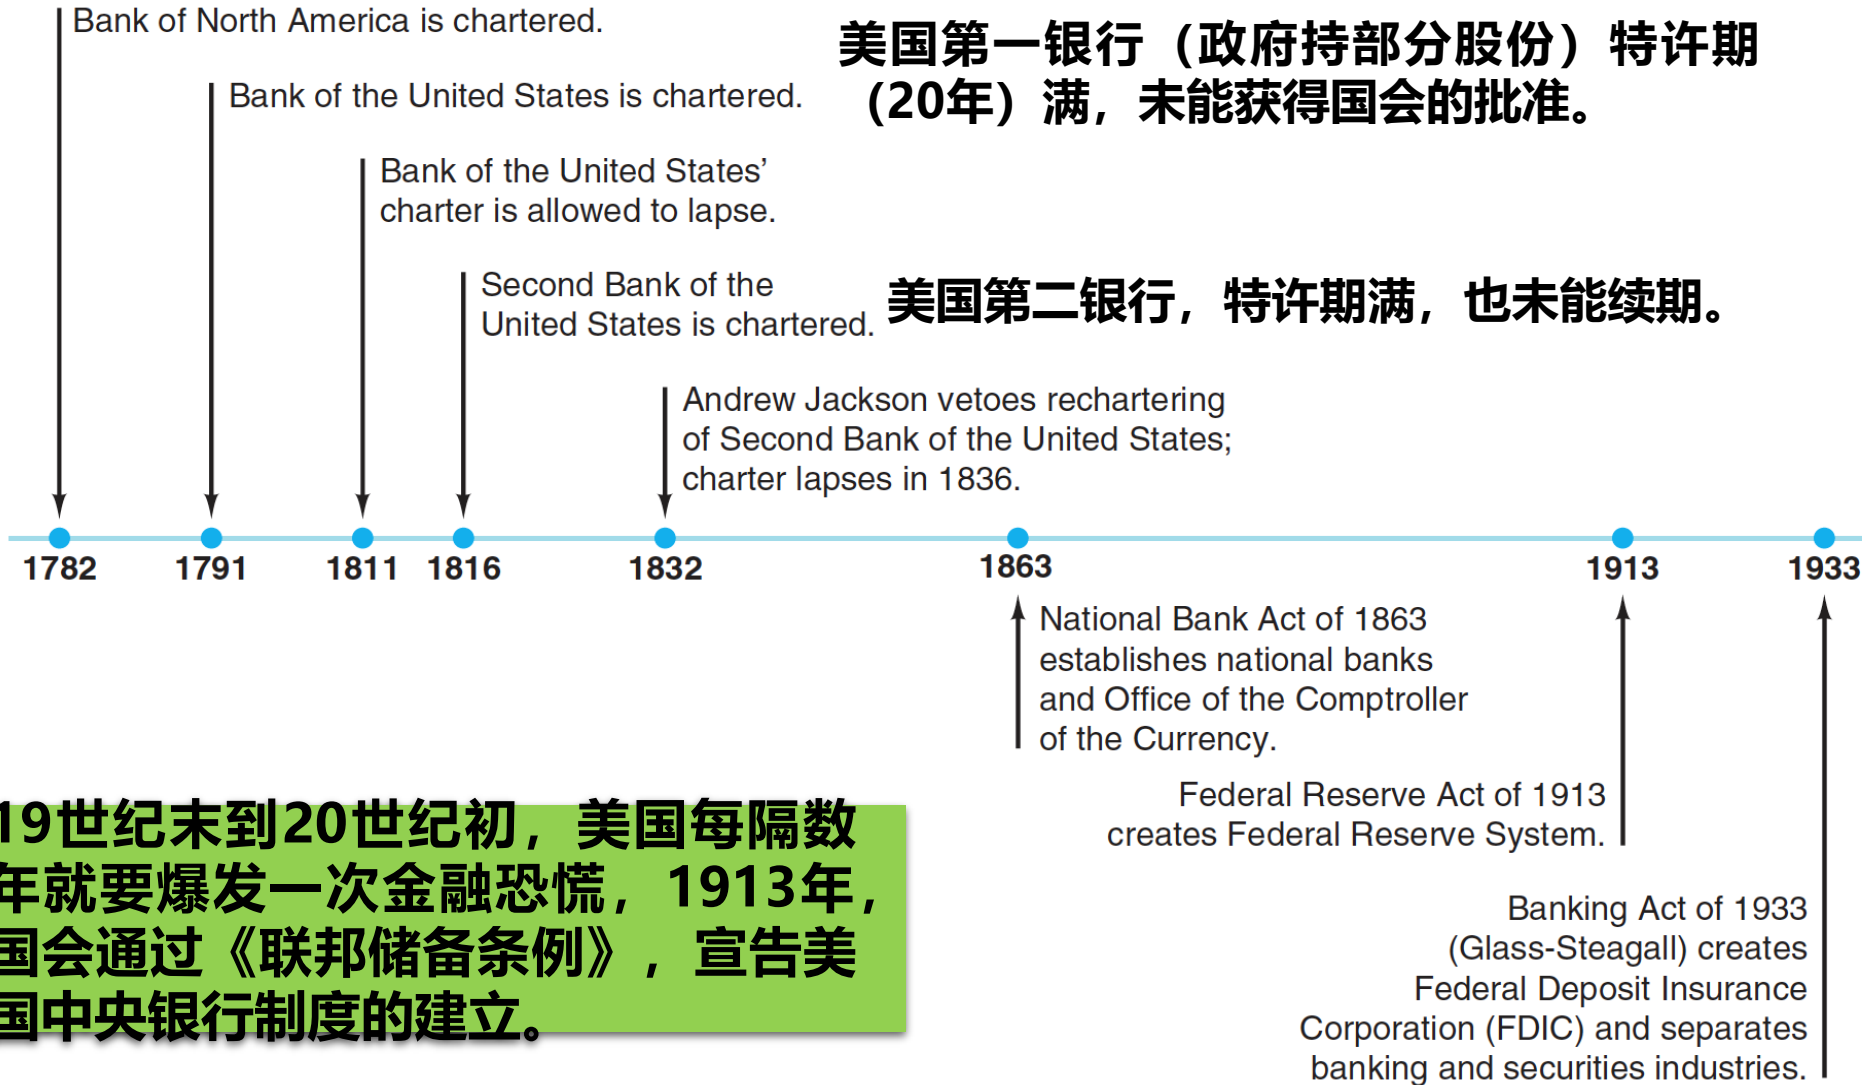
Bank of North America is chartered.

Bank of the United States is chartered.

美国第一银行（政府持部分股份）特许期（20年）满，未能获得国会的批准。

Bank of the United States' charter is allowed to lapse.

Second Bank of the United States is chartered.

美国第二银行，特许期满，也未能续期。

Andrew Jackson vetoes rechartering of Second Bank of the United States; charter lapses in 1836.

1782 1791 1811 1816 1832 1863 1913 1933

National Bank Act of 1863 establishes national banks and Office of the Comptroller of the Currency.

Federal Reserve Act of 1913 creates Federal Reserve System.

19世纪末到20世纪初，美国每隔数年就要爆发一次金融恐慌，1913年，国会通过《联邦储备条例》，宣告美国中央银行制度的建立。

Banking Act of 1933 (Glass-Steagall) creates Federal Deposit Insurance Corporation (FDIC) and separates banking and securities industries.